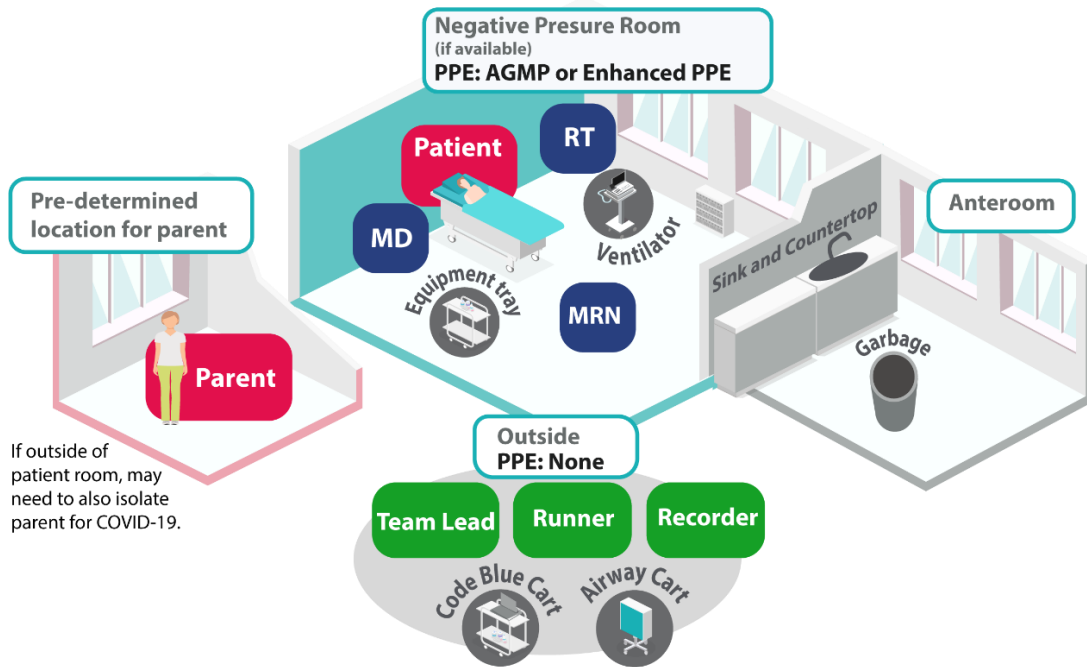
Negative Presure Room
(if available)
PPE: AGMP or Enhanced PPE

Patient

RT

Pre-determined location for parent

MD

Ventilator

Anteroom

Sink and Countertop

Equipment tray

MRN

Garbage

Parent

If outside of patient room, may need to also isolate parent for COVID-19.

Outside
PPE: None

Team Lead

Runner

Recorder

Code Blue Cart

Airway Cart